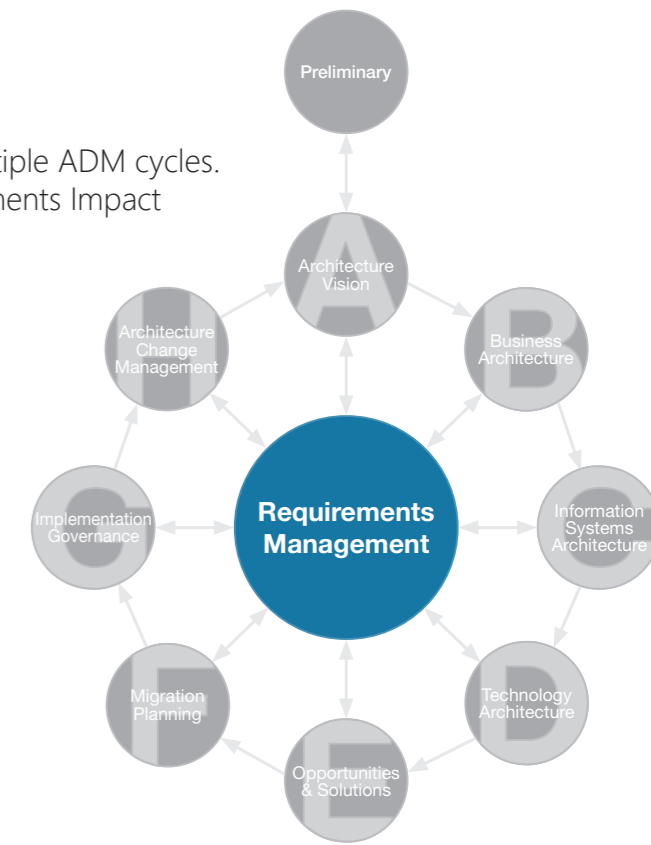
tiple ADM cycles.
nents Impact

Preliminary

A
Architecture Vision

B
Business Architecture

C
Information Systems Architecture

D
Technology Architecture

E
Opportunities & Solutions

F
Migration Planning

G
Implementation Governance

H
Architecture Change Management

Requirements Management